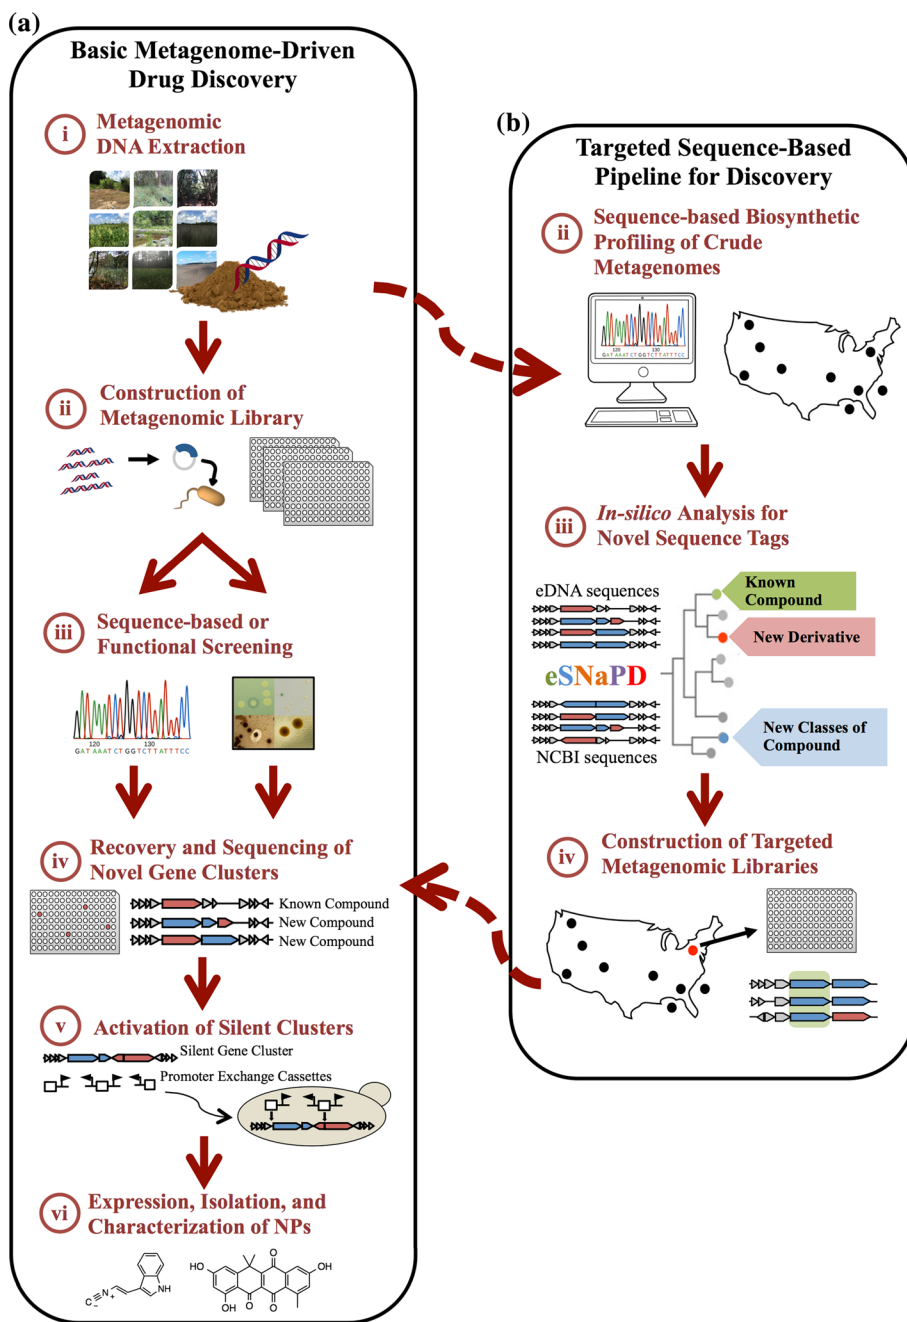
(a)

Basic Metagenome-Driven Drug Discovery

i Metagenomic DNA Extraction

ii Construction of Metagenomic Library

iii Sequence-based or Functional Screening

120 130
GAT AAAT CT GG T CT T ATT T CC

iv Recovery and Sequencing of Novel Gene Clusters

Known Compound
New Compound
New Compound

v Activation of Silent Clusters

Silent Gene Cluster
Promoter Exchange Cassettes

vi Expression, Isolation, and Characterization of NPs

HO OH OH NH
$C^{-}$ $N^{+}$

(b)

Targeted Sequence-Based Pipeline for Discovery

ii Sequence-based Biosynthetic Profiling of Crude Metagenomes

120 130
GAT AAAT CT GG T CT T ATT T CC

iii *In-silico* Analysis for Novel Sequence Tags

eDNA sequences
Known Compound
New Derivative
eSNaPD
New Classes of Compound
NCBI sequences

iv Construction of Targeted Metagenomic Libraries